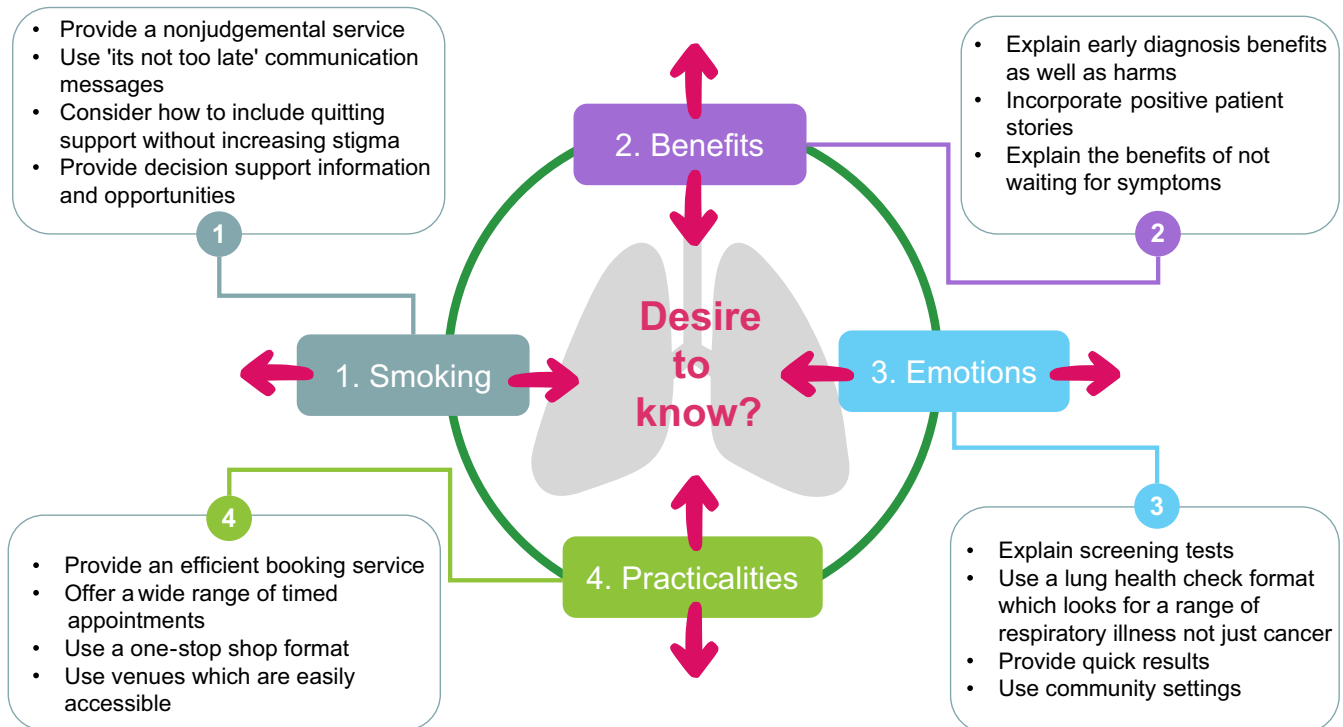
- Provide a nonjudgemental service
- Use 'its not too late' communication messages
- Consider how to include quitting support without increasing stigma
- Provide decision support information and opportunities

1

2. Benefits

- Explain early diagnosis benefits as well as harms
- Incorporate positive patient stories
- Explain the benefits of not waiting for symptoms

2

1. Smoking

Desire to know?

3. Emotions

4

- Provide an efficient booking service
- Offer a wide range of timed appointments
- Use a one-stop shop format
- Use venues which are easily accessible

4. Practicalities

3

- Explain screening tests
- Use a lung health check format which looks for a range of respiratory illness not just cancer
- Provide quick results
- Use community settings